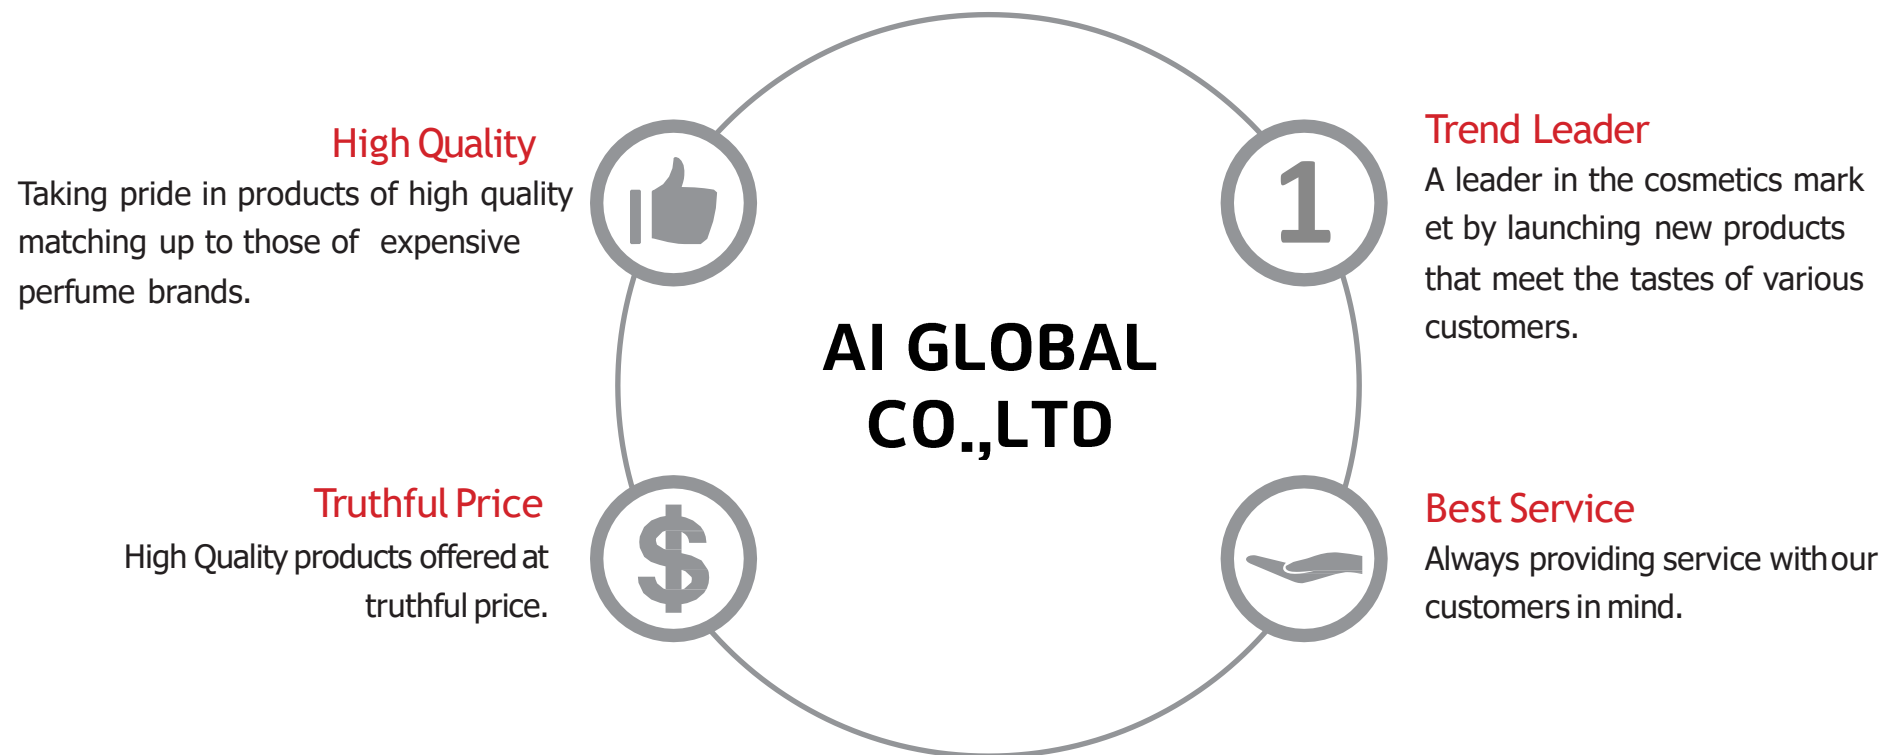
High Quality
Taking pride in products of high quality matching up to those of expensive perfume brands.

1

Trend Leader
A leader in the cosmetics mark et by launching new products that meet the tastes of various customers.

AI GLOBAL CO.,LTD

Truthful Price
High Quality products offered at truthful price.

$

Best Service
Always providing service withour customers in mind.